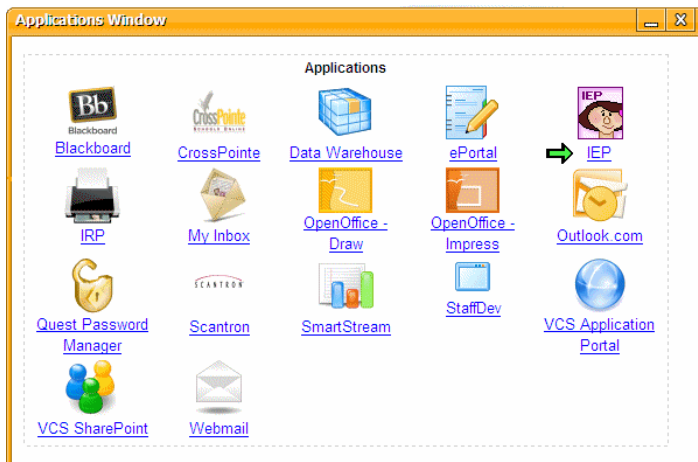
Applications Window

Applications

Bb Blackboard
Blackboard

CrossPointe SCHOOLS ONLINE
CrossPointe

Data Warehouse

ePortal

IEP
IEP

IRP

My Inbox

OpenOffice - Draw

OpenOffice - Impress

Outlook.com

Quest Password Manager

SCANTRON
Scantron

SmartStream

StaffDev

VCS Application Portal

VCS SharePoint

Webmail